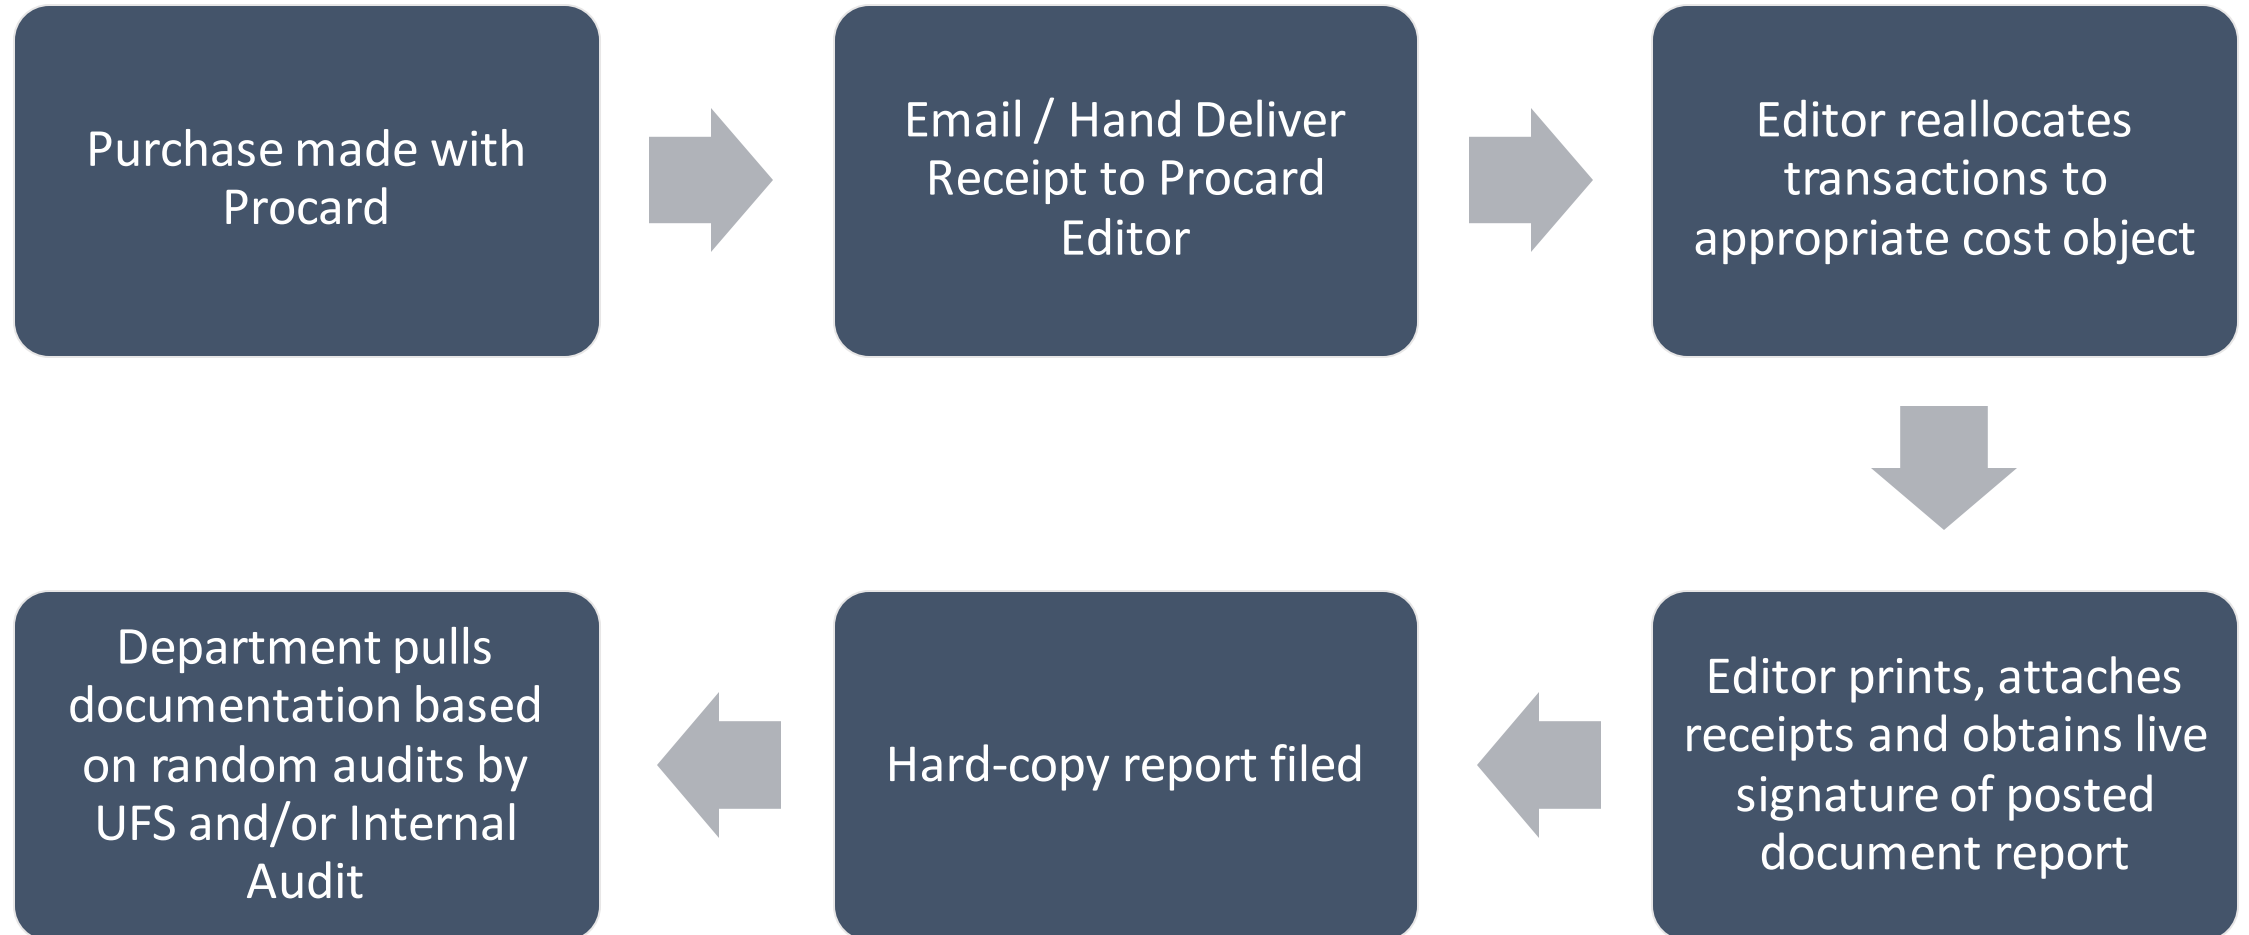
Purchase made with Procard

Email / Hand Deliver Receipt to Procard Editor

Editor reallocates transactions to appropriate cost object

Editor prints, attaches receipts and obtains live signature of posted document report

Hard-copy report filed

Department pulls documentation based on random audits by UFS and/or Internal Audit